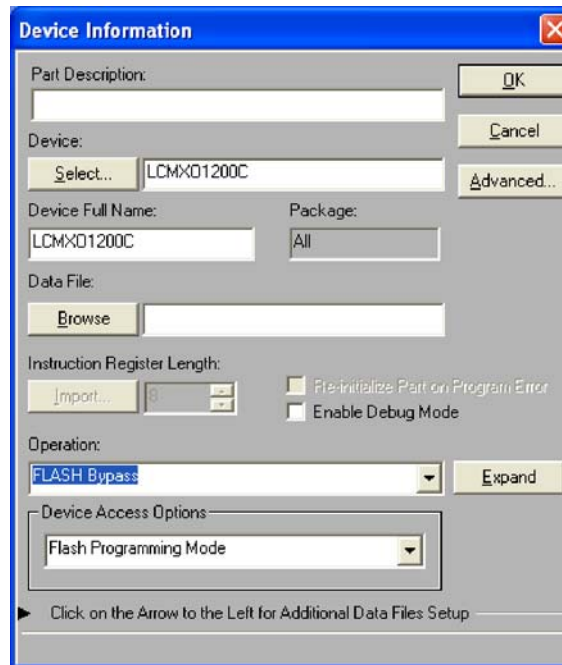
Device Information

Part Description:

OK

Cancel

Device:

Select...

LCMXO1200C

Advanced...

Device Full Name:

LCMXO1200C

Package:

All

Data File:

Browse

Instruction Register Length:

Import...

8

Re-initialize Part on Program Error

Enable Debug Mode

Operation:

FLASH Bypass

Expand

Device Access Options

Flash Programming Mode

Click on the Arrow to the Left for Additional Data Files Setup